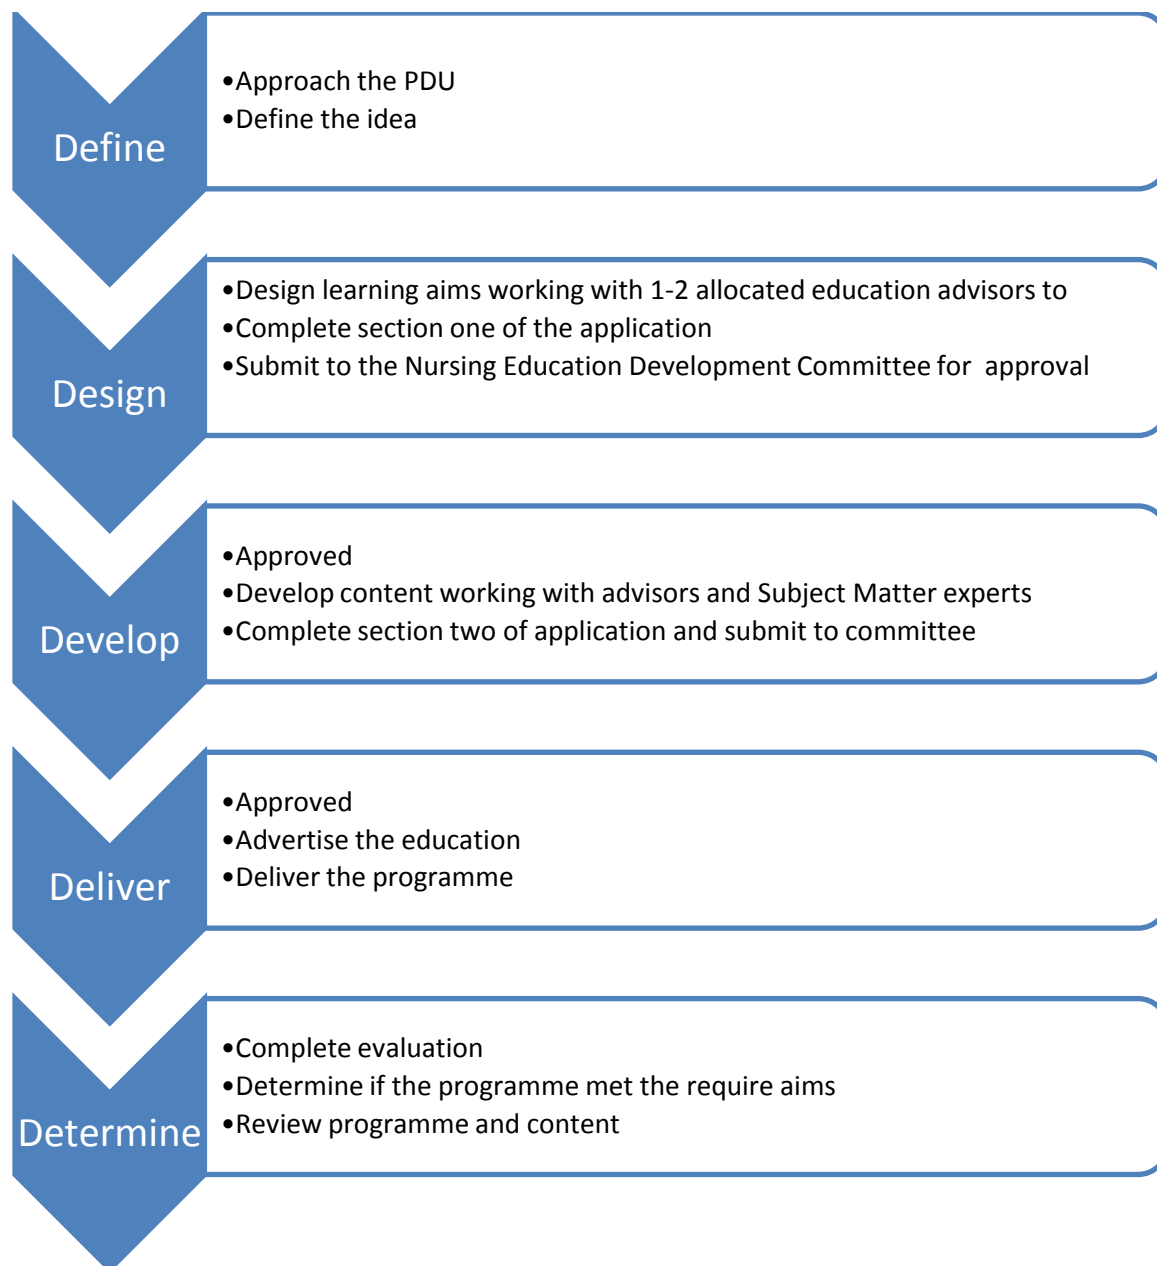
Define

•Approach the PDU
•Define the idea

Design

•Design learning aims working with 1-2 allocated education advisors to
•Complete section one of the application
•Submit to the Nursing Education Development Committee for approval

Develop

•Approved
•Develop content working with advisors and Subject Matter experts
•Complete section two of application and submit to committee

Deliver

•Approved
•Advertise the education
•Deliver the programme

Determine

•Complete evaluation
•Determine if the programme met the require aims
•Review programme and content